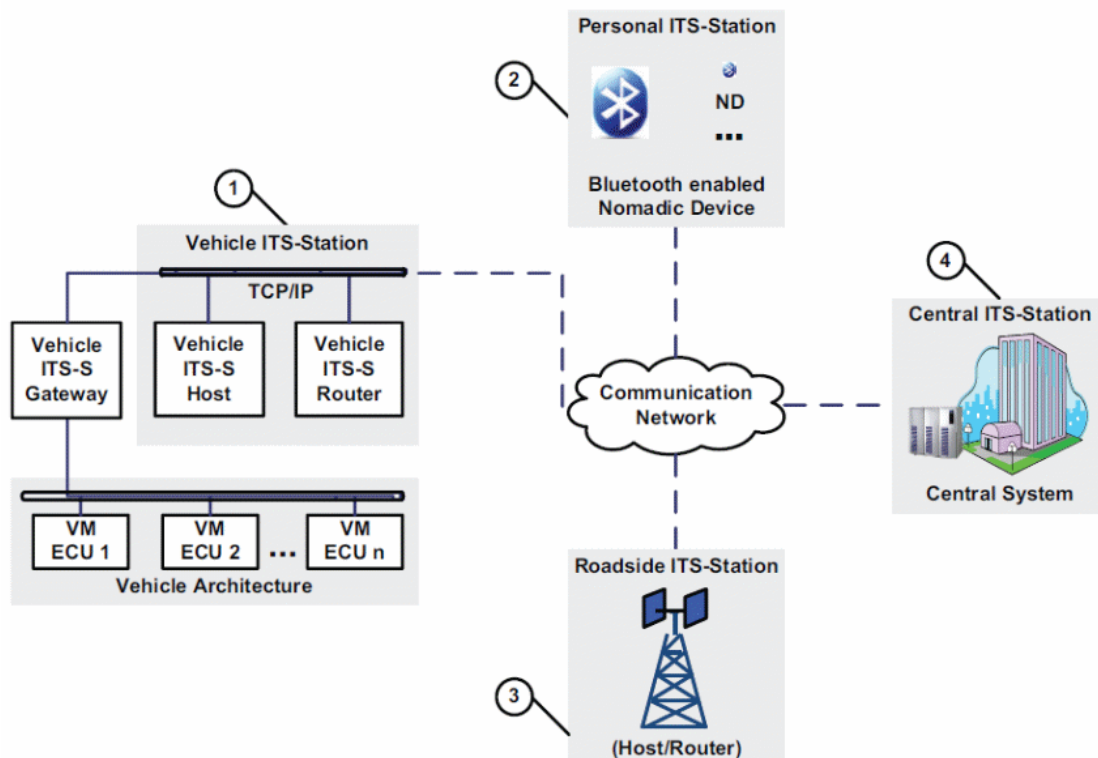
Personal ITS-Station

2

ND

...

Bluetooth enabled Nomadic Device

1

Vehicle ITS-Station

TCP/IP

Vehicle ITS-S Gateway

Vehicle ITS-S Host

Vehicle ITS-S Router

Communication Network

4

Central ITS-Station

Central System

VM ECU 1

VM ECU 2

...

VM ECU n

Vehicle Architecture

Roadside ITS-Station

3

(Host/Router)